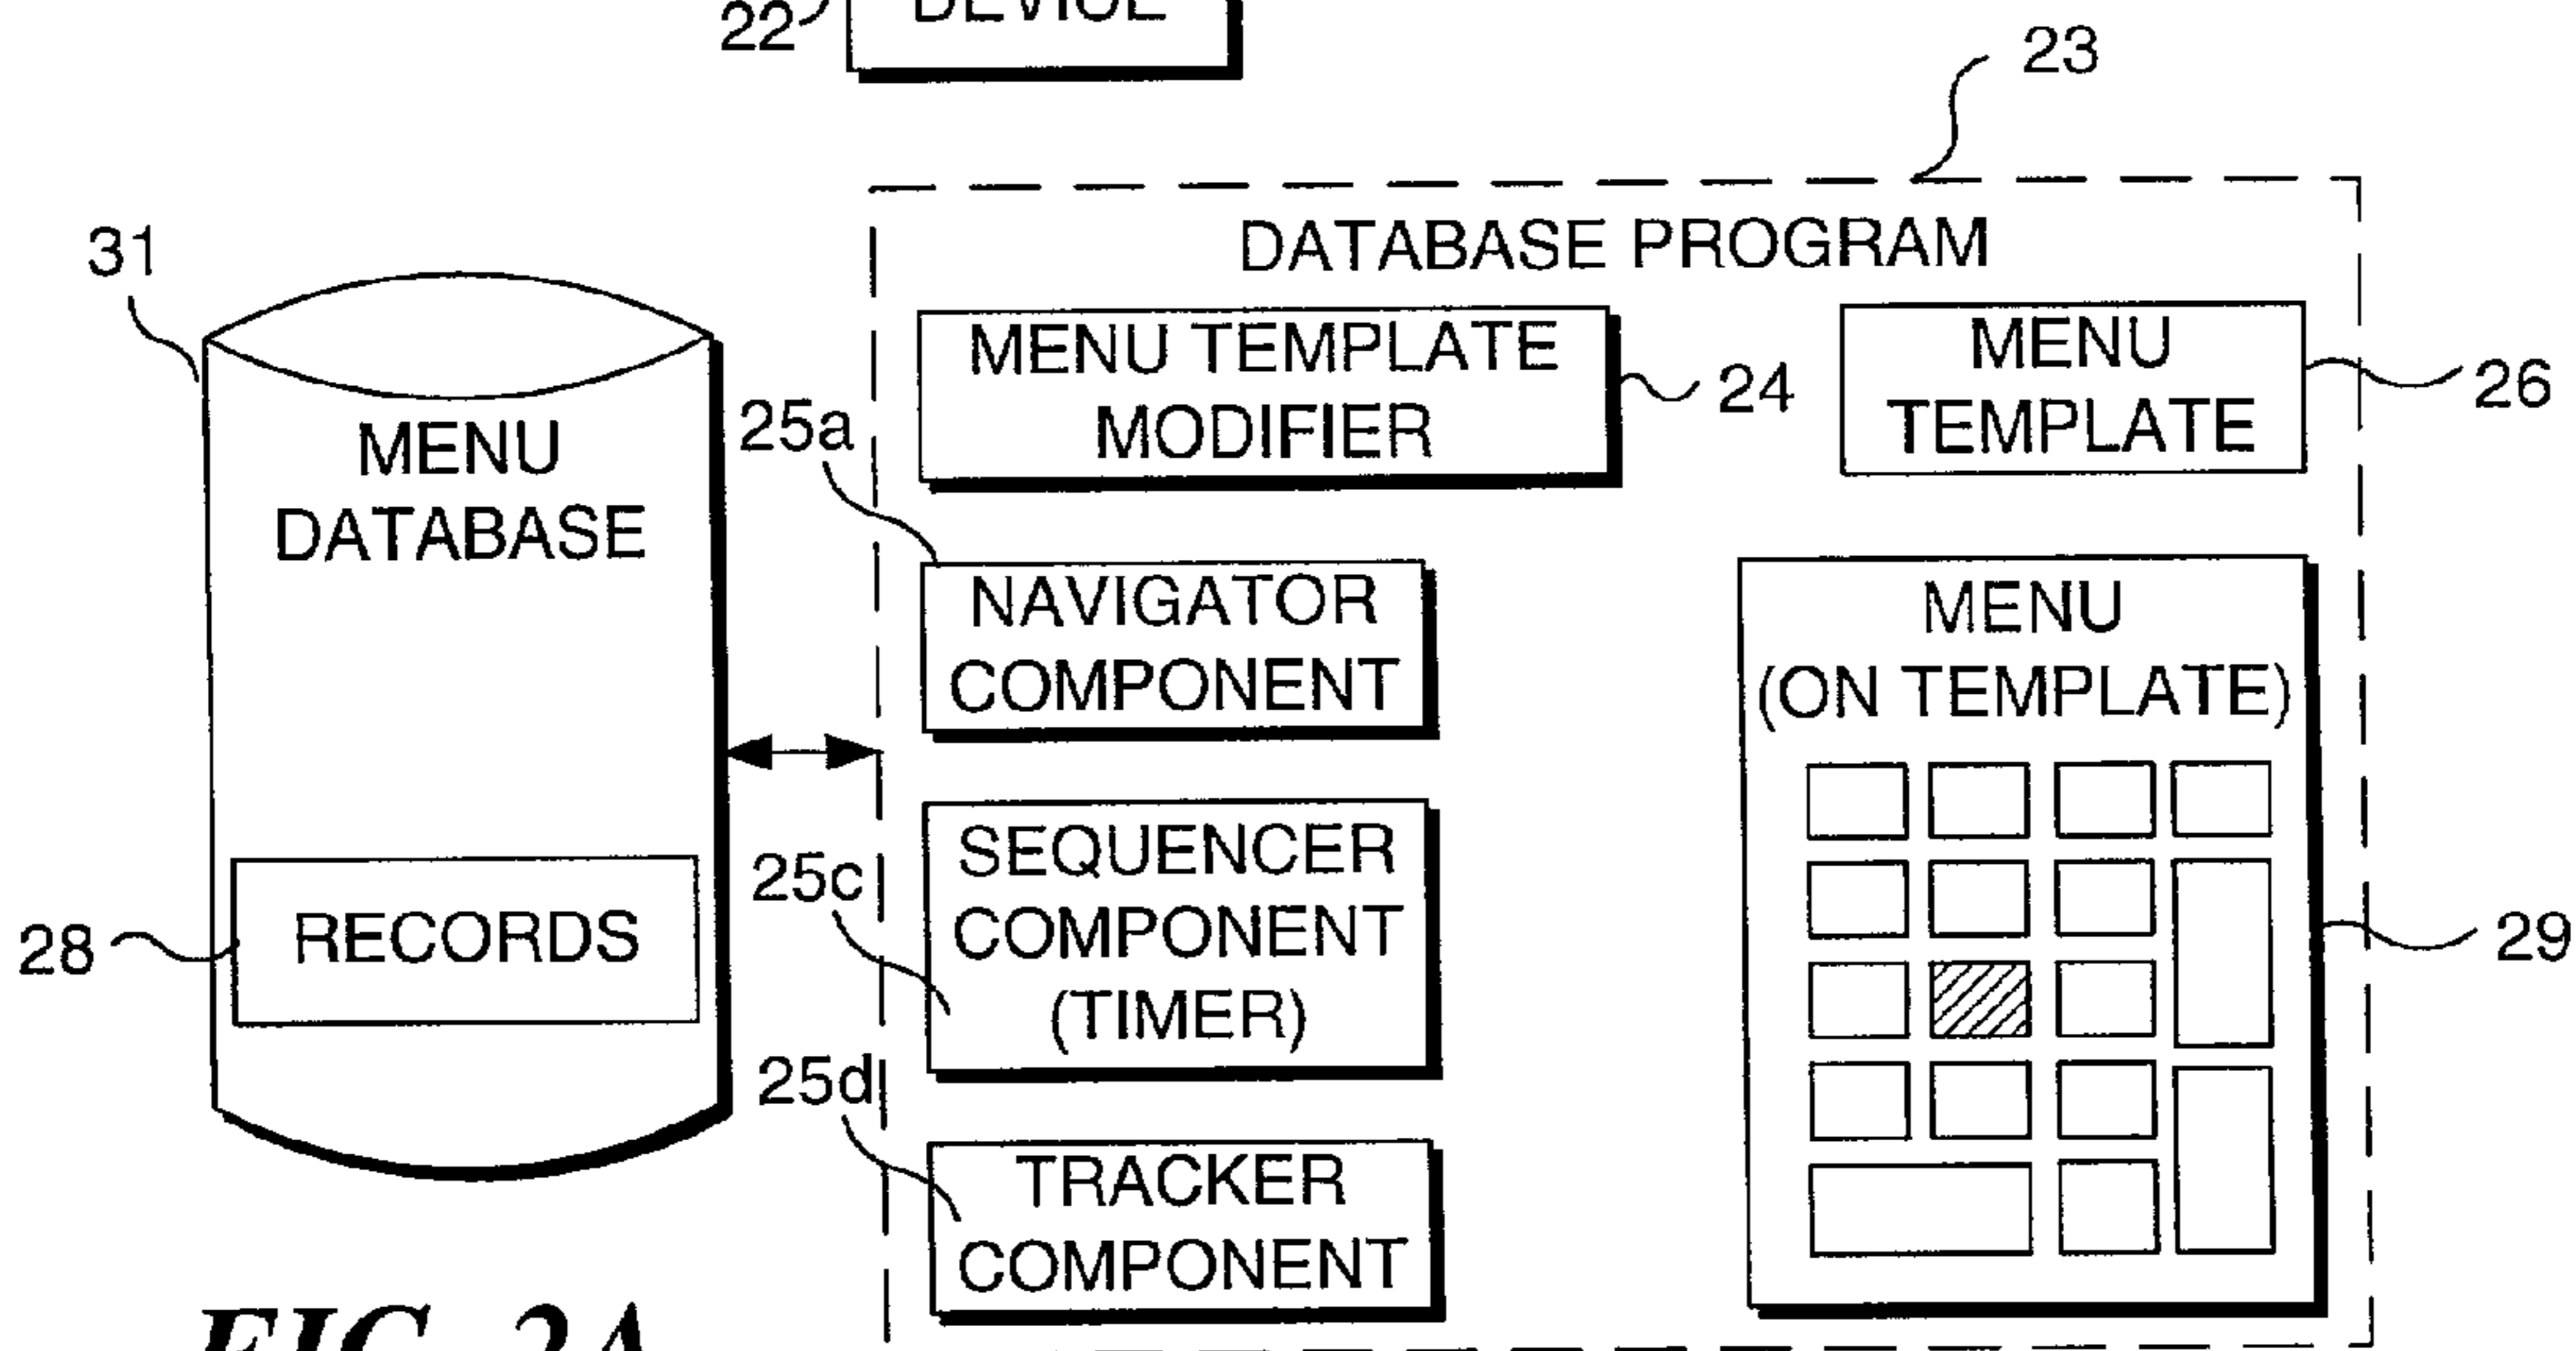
22 DEVICE

23

DATABASE PROGRAM

31

MENU DATABASE

RECORDS

28

MENU TEMPLATE MODIFIER

24

MENU TEMPLATE

26

25a

NAVIGATOR COMPONENT

MENU (ON TEMPLATE)

25c

SEQUENCER COMPONENT (TIMER)

29

25d

TRACKER COMPONENT

FIG. 2A